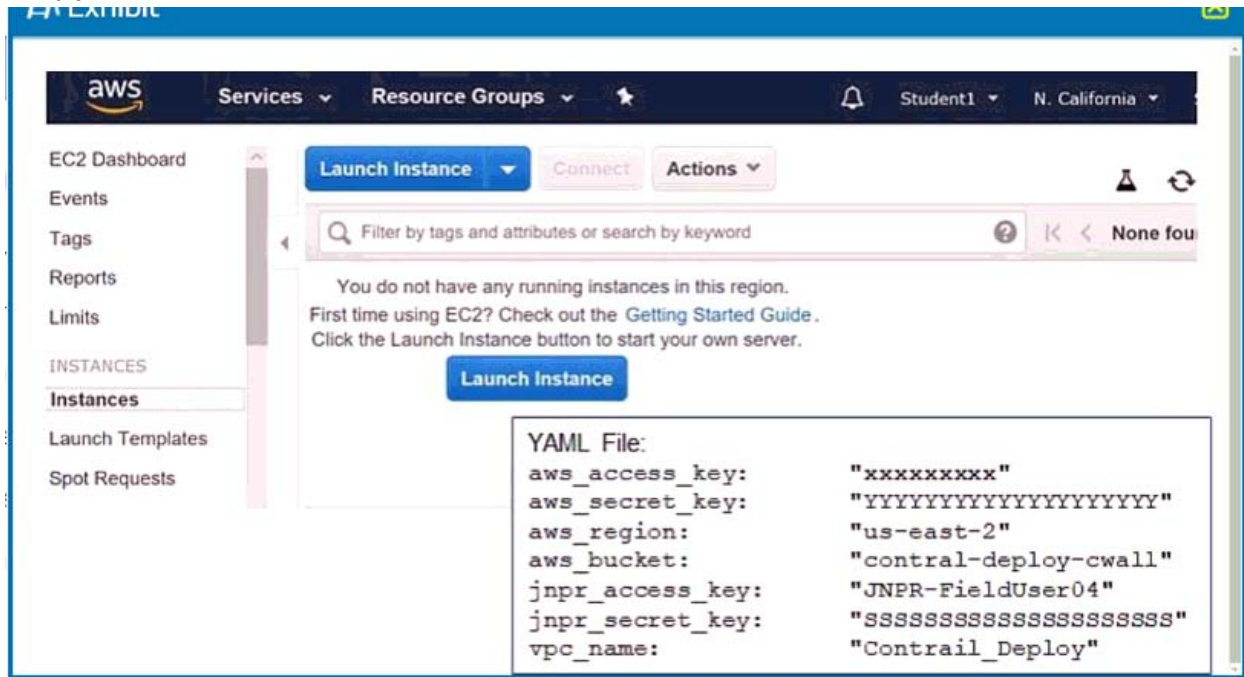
Exhibit

aws
Services
Resource Groups
Student1
N. California

EC2 Dashboard
Events
Tags
Reports
Limits
INSTANCES
Instances
Launch Templates
Spot Requests

Launch Instance
Connect
Actions

Filter by tags and attributes or search by keyword
None fou

You do not have any running instances in this region.
First time using EC2? Check out the Getting Started Guide.
Click the Launch Instance button to start your own server.

Launch Instance

YAML File:
aws_access_key: "xxxxxxxxx"
aws_secret_key: "YYYYYYYYYYYYYYYYYYYY"
aws_region: "us-east-2"
aws_bucket: "contral-deploy-cwall"
jnpr_access_key: "JNPR-FieldUser04"
jnpr_secret_key: "SSSSSSSSSSSSSSSSSSSS"
vpc_name: "Contrail_Deploy"